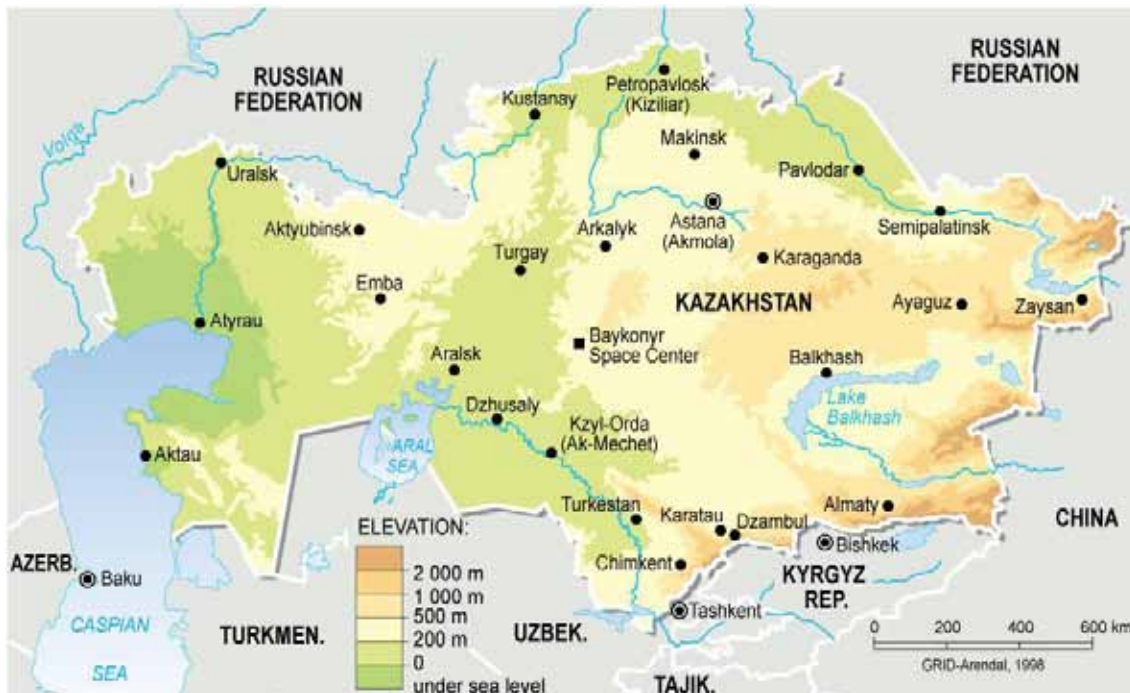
RUSSIAN FEDERATION

RUSSIAN FEDERATION

Volga

Kustanay

Petropavlosk (Kiziliar)

Makinsk

Uralsk

Pavlodar

Aktyubinsk

Arkalyk

Astana (Akmola)

Semipalatinsk

Turgay

Karaganda

Emba

KAZAKHSTAN

Ayaguz

Zaysan

Atyrau

Baykonyr Space Center

Aralsk

Balkhash

Lake Balkhash

Dzhusaly

Kzyl-Orda (Ak-Mechet)

ARAL SEA

Aktau

Turkestan

Karatau

Dzambul

Almaty

ELEVATION:

2 000 m

1 000 m

500 m

200 m

0

under sea level

CHINA

Bishkek

AZERB.

Baku

Chimkent

KYRGYZ REP.

Tashkent

CASPIAN SEA

TURKMEN.

UZBEK.

TAJIK.

0

200

400

600 km

GRID-Arendal, 1998